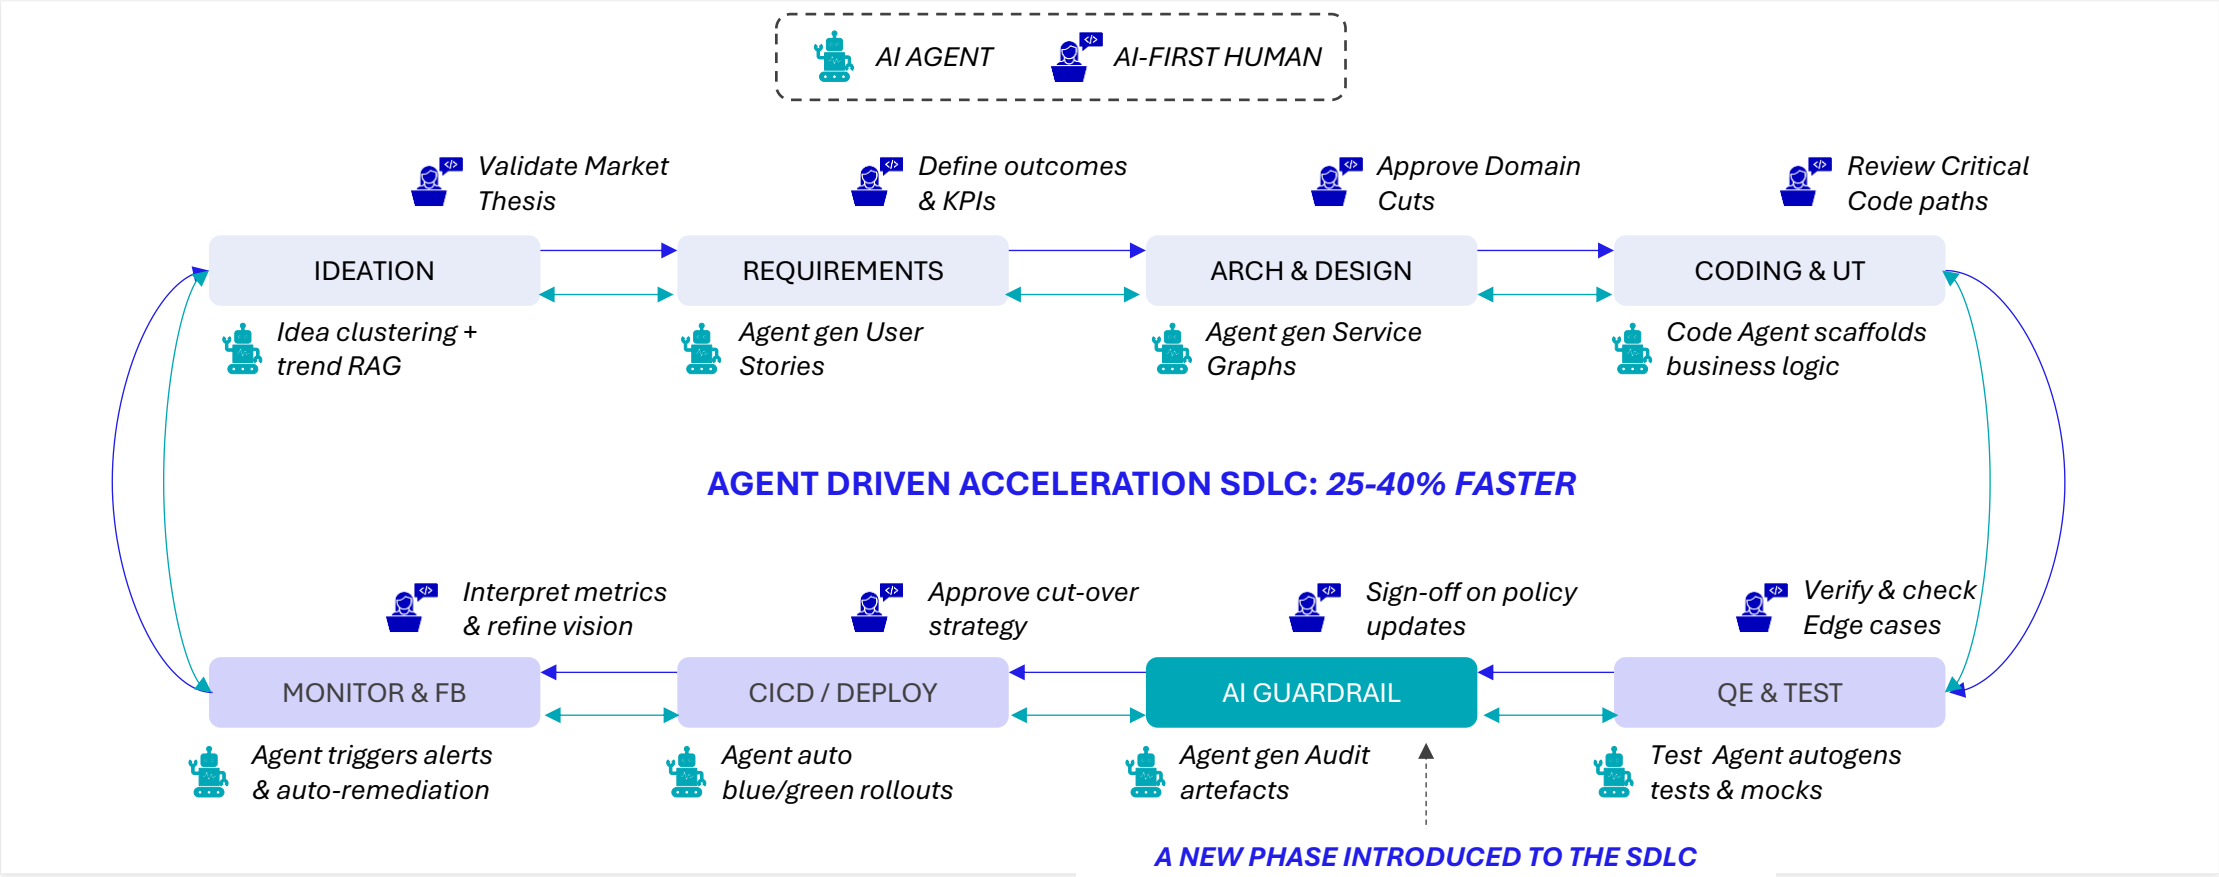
AI AGENT AI-FIRST HUMAN

Validate Market Thesis

Define outcomes & KPIs

Approve Domain Cuts

Review Critical Code paths

IDEATION

REQUIREMENTS

ARCH & DESIGN

CODING & UT

Idea clustering + trend RAG

Agent gen User Stories

Agent gen Service Graphs

Code Agent scaffolds business logic

AGENT DRIVEN ACCELERATION SDLC: 25-40% FASTER

Interpret metrics & refine vision

Approve cut-over strategy

Sign-off on policy updates

Verify & check Edge cases

MONITOR & FB

CICD / DEPLOY

AI GUARDRAIL

QE & TEST

Agent triggers alerts & auto-remediation

Agent auto blue/green rollouts

Agent gen Audit artefacts

Test Agent autogens tests & mocks

A NEW PHASE INTRODUCED TO THE SDLC